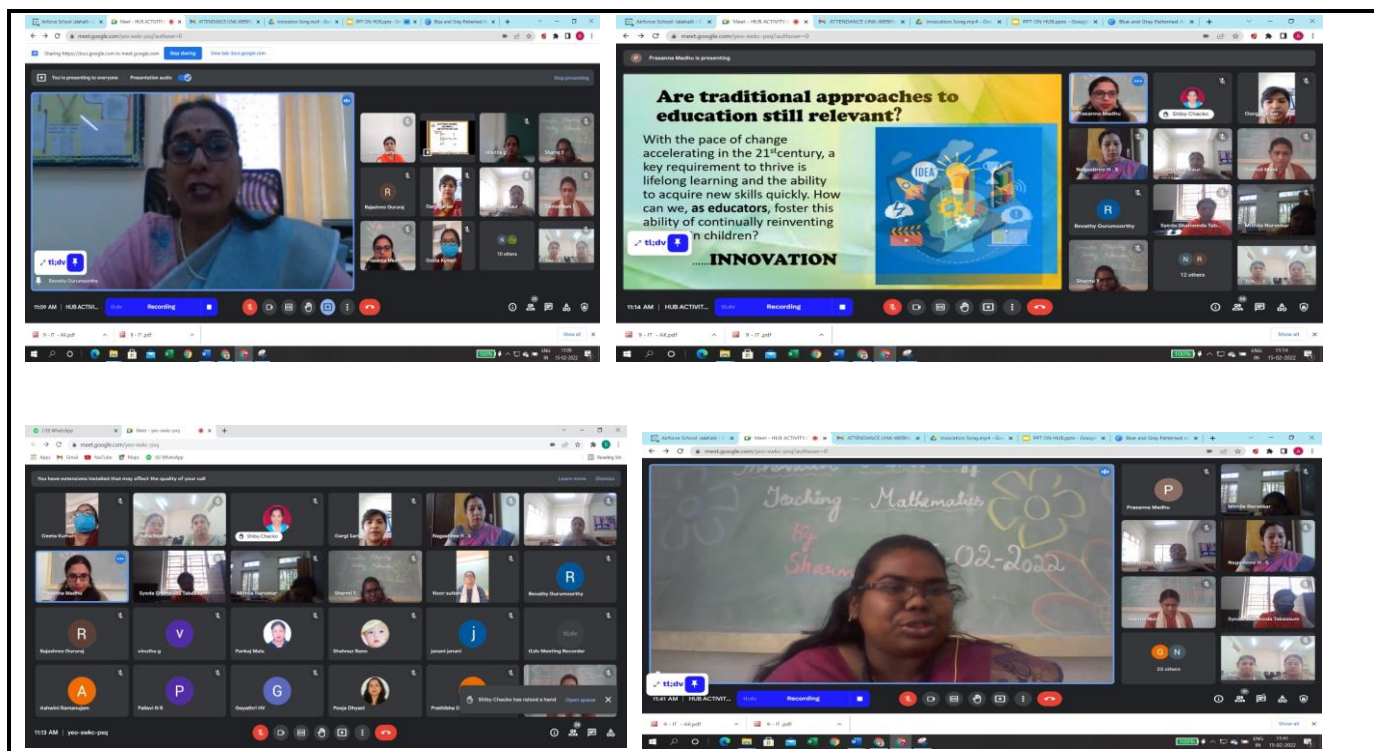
Airforce School Jalahalli | Meet - HUB ACTIVITY | ATTENDANCE LINK-WEBIN | Innovation Song.mp4 | PPT ON HUB.pptx | Blue and Gray Patterned

meet.google.com/yeo-xwkc-psq?authuser=0

Sharing https://docs.google.com to meet.google.com Stop sharing View tab: docs.google.com

You're presenting to everyone Presentation audio Stop presenting

R Rajashree Gururaj

Geeta Kumari

Mrinlia

Sharmi

Prasanna Madhu

15 others

Revathy Gurumoorthy

11:09 AM | HUB ACTIVIT... Recording

9 - IT - AK.pdf 9 - IT.pdf Show all

Prasanna Madhu is presenting

Are traditional approaches to education still relevant?

With the pace of change accelerating in the 21st century, a key requirement to thrive is lifelong learning and the ability to acquire new skills quickly. How can we, as educators, foster this ability of continually reinventing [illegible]n children?

......INNOVATION

IDEA

Prasanna Madhu

Shiby Chacko

Gargi

Nagashree H. S

R Revathy Gurumoorthy

Syeda Shahnaz Tab...

Mrinlia Narvekar

Sharmi

12 others

11:14 AM | HUB ACTIVIT... Recording

9 - IT - AK.pdf 9 - IT.pdf Show all

15-02-2022

(10) WhatsApp | Meet - yeo-xwkc-psq

meet.google.com/yeo-xwkc-psq

Apps Gmail YouTube Maps (6) WhatsApp Reading list

You have extensions installed that may affect the quality of your call Learn more Dismiss

Geeta Kumari | Asha | Shiby Chacko | Gargi Sarkar | Nagashree H. S

Prasanna Madhu | Syeda Shahnaz Tabassum | Mrinlia Narvekar | Sharmi T | Noor sultana | Revathy Gurumoorthy

Rajashree Gururaj | vinutha g | Pankaj Mala | Shahnaz Banu | janani janani | tl;dv Meeting Recorder

Ashwini Ramanujam | Pallavi N R | Gayathri VV | Pooja Dhyani | Prathibha D

Shiby Chacko has raised a hand Open queue

11:13 AM | yeo-xwkc-psq

Airforce School Jalahalli | Meet - HUB ACTIVITY | ATTENDANCE LINK-WEBIN | Innovation Song.mp4 | PPT ON HUB.pptx | Blue and Gray Patterned

meet.google.com/yeo-xwkc-psq?authuser=0

Teaching - Mathematics

By Sharmi

-02-2022

P Prasanna Madhu

Mrinlia Narvekar

Nagashree H. S

Sharmi

Syeda Shahnaz Tabassum

G N 23 others

11:41 AM | HUB ACTIVIT... Recording

9 - IT - AK.pdf 9 - IT.pdf Show all

15-02-2022